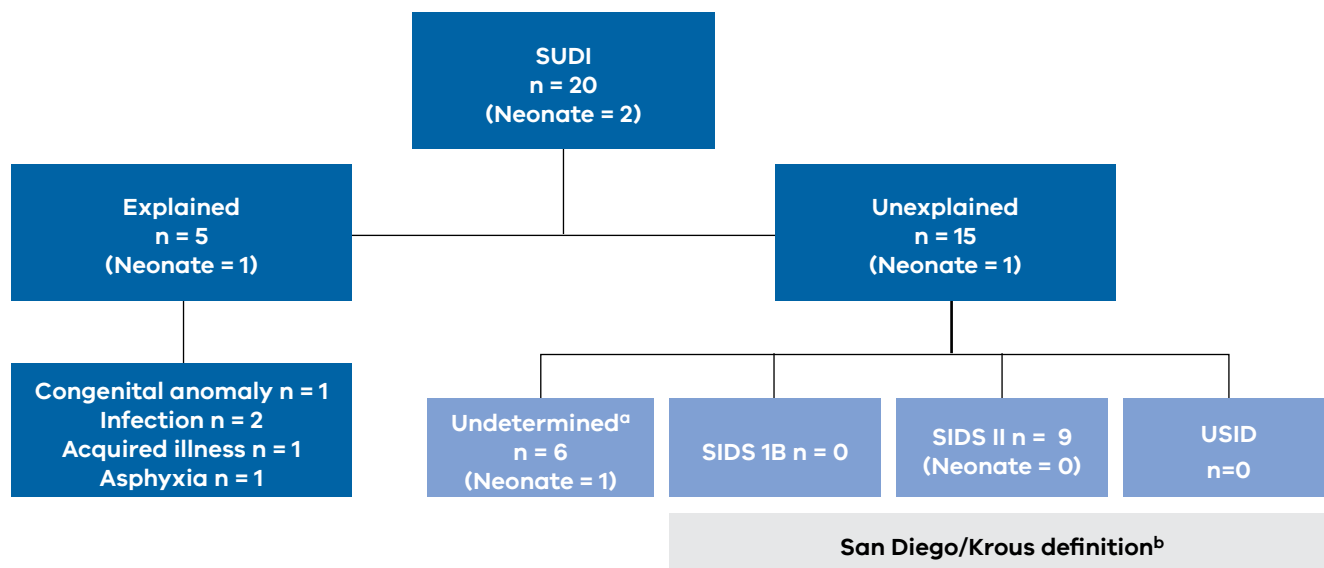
SUDI
n = 20
(Neonate = 2)

Explained
n = 5
(Neonate = 1)

Unexplained
n = 15
(Neonate = 1)

Congenital anomaly n = 1
Infection n = 2
Acquired illness n = 1
Asphyxia n = 1

Undetermined$^{a}$
n = 6
(Neonate = 1)

SIDS 1B n = 0

SIDS II n = 9
(Neonate = 0)

USID
n=0

San Diego/Krous definition$^{b}$